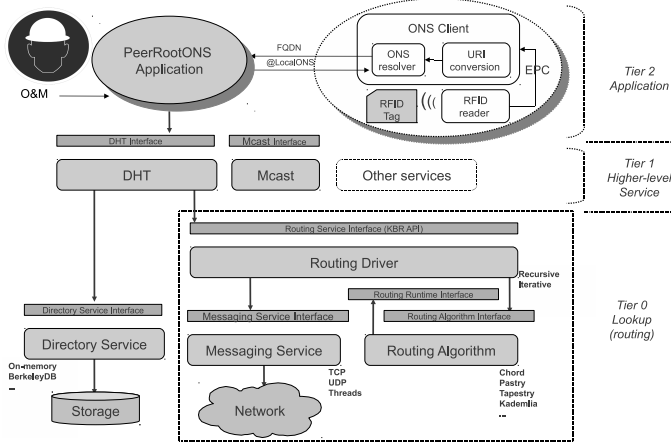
O&M

PeerRootONS Application

FQDN

@LocalONS

ONS Client

ONS resolver

URI conversion

EPC

RFID Tag

RFID reader

Tier 2 Application

DHT Interface

Mcast Interface

DHT

Mcast

Other services

Tier 1 Higher-level Service

Routing Service Interface (KBR API)

Routing Driver

Recursive Iterative

Directory Service Interface

Routing Runtime Interface

Messaging Service Interface

Routing Algorithm Interface

Tier 0 Lookup (routing)

Directory Service

On-memory BerkeleyDB ...

Messaging Service

Routing Algorithm

TCP UDP Threads

Chord Pastry Tapestry Kademlia ...

Storage

Network